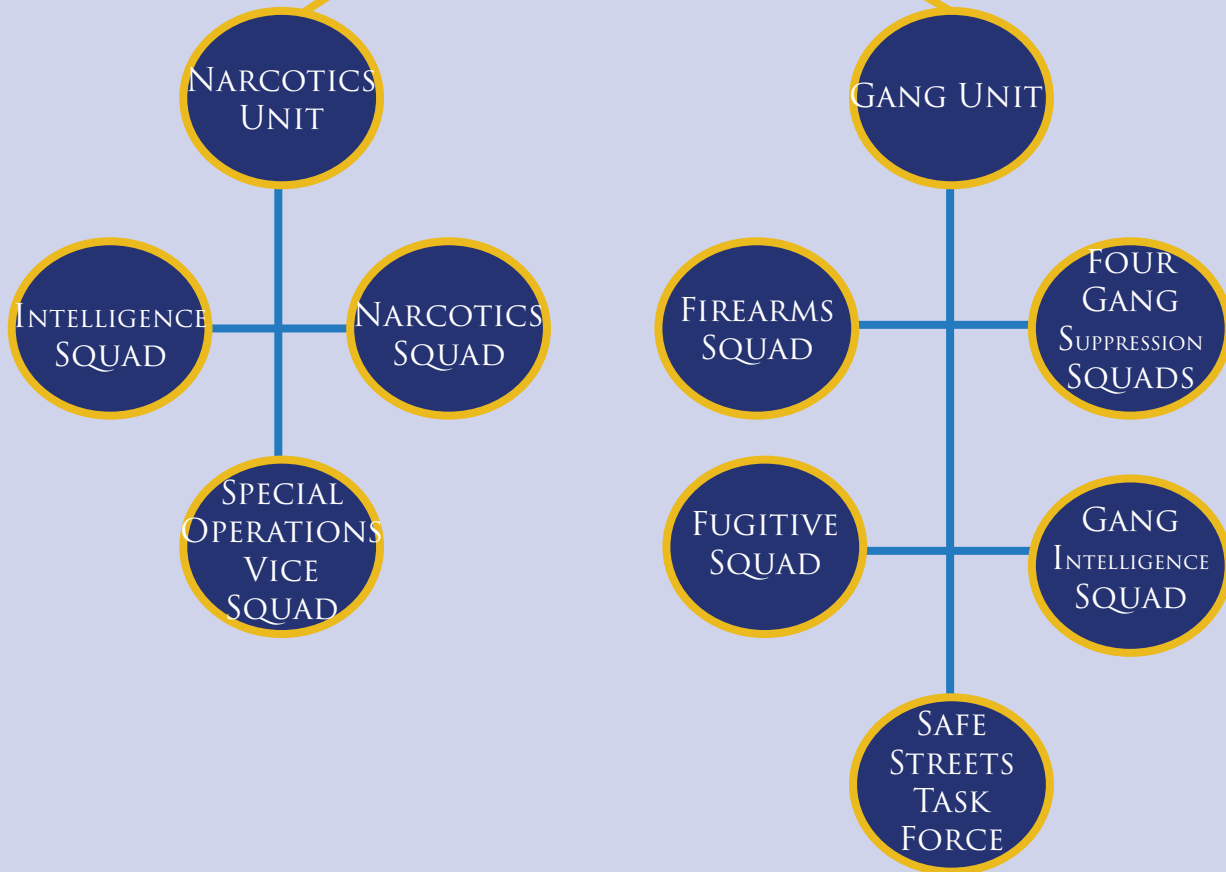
Narcotics Unit

Intelligence Squad

Narcotics Squad

Special Operations Vice Squad

Gang Unit

Firearms Squad

Four Gang Suppression Squads

Fugitive Squad

Gang Intelligence Squad

Safe Streets Task Force